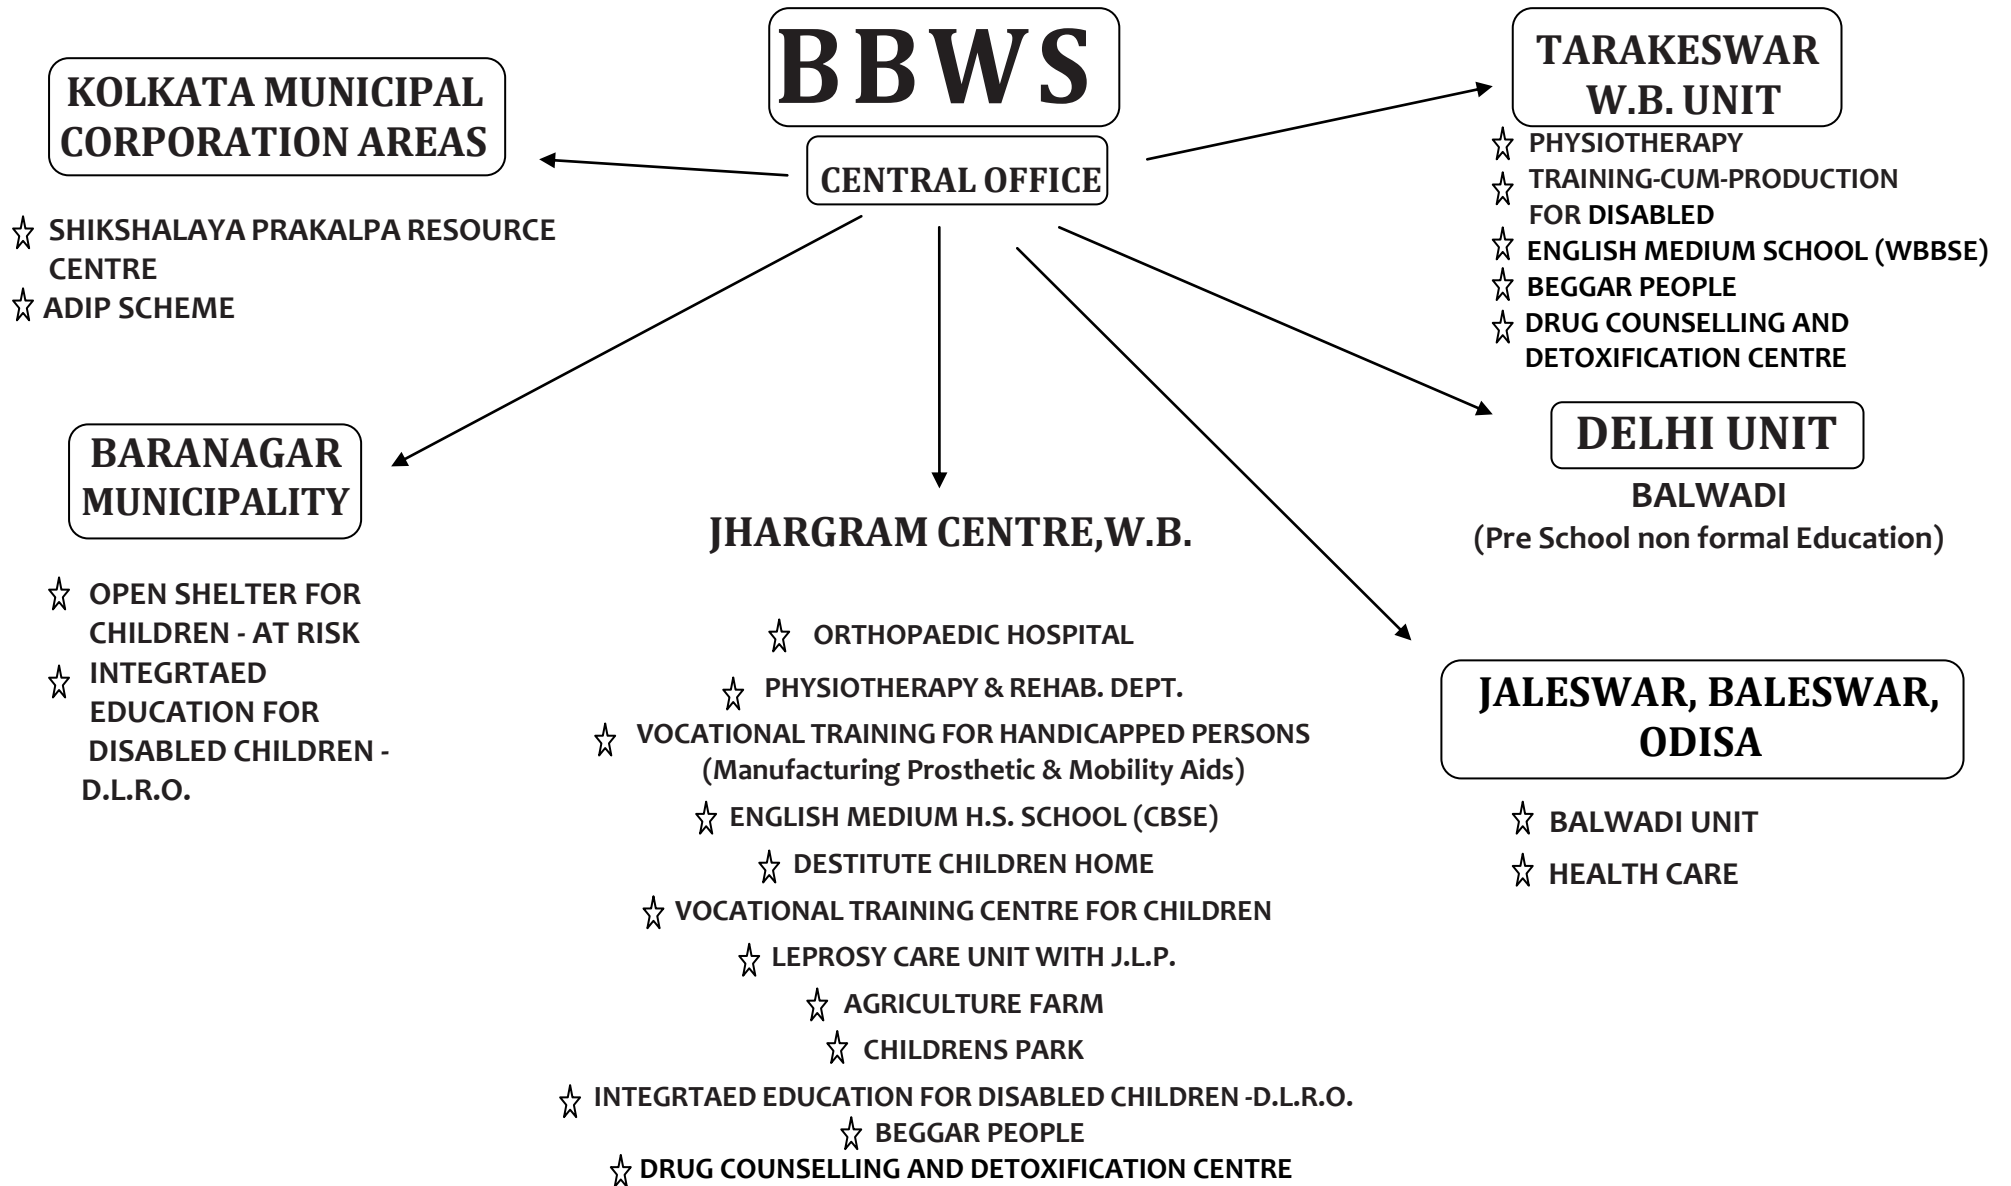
BBWS

CENTRAL OFFICE

KOLKATA MUNICIPAL CORPORATION AREAS

☆ SHIKSHALAYA PRAKALPA RESOURCE CENTRE
☆ ADIP SCHEME

TARAKESWAR W.B. UNIT

☆ PHYSIOTHERAPY
☆ TRAINING-CUM-PRODUCTION FOR DISABLED
☆ ENGLISH MEDIUM SCHOOL (WBBSE)
☆ BEGGAR PEOPLE
☆ DRUG COUNSELLING AND DETOXIFICATION CENTRE

BARANAGAR MUNICIPALITY

☆ OPEN SHELTER FOR CHILDREN - AT RISK
☆ INTEGRTAED EDUCATION FOR DISABLED CHILDREN - D.L.R.O.

JHARGRAM CENTRE,W.B.

☆ ORTHOPAEDIC HOSPITAL
☆ PHYSIOTHERAPY & REHAB. DEPT.
☆ VOCATIONAL TRAINING FOR HANDICAPPED PERSONS (Manufacturing Prosthetic & Mobility Aids)
☆ ENGLISH MEDIUM H.S. SCHOOL (CBSE)
☆ DESTITUTE CHILDREN HOME
☆ VOCATIONAL TRAINING CENTRE FOR CHILDREN
☆ LEPROSY CARE UNIT WITH J.L.P.
☆ AGRICULTURE FARM
☆ CHILDRENS PARK
☆ INTEGRTAED EDUCATION FOR DISABLED CHILDREN -D.L.R.O.
☆ BEGGAR PEOPLE
☆ DRUG COUNSELLING AND DETOXIFICATION CENTRE

DELHI UNIT

BALWADI
(Pre School non formal Education)

JALESWAR, BALESWAR, ODISA

☆ BALWADI UNIT
☆ HEALTH CARE